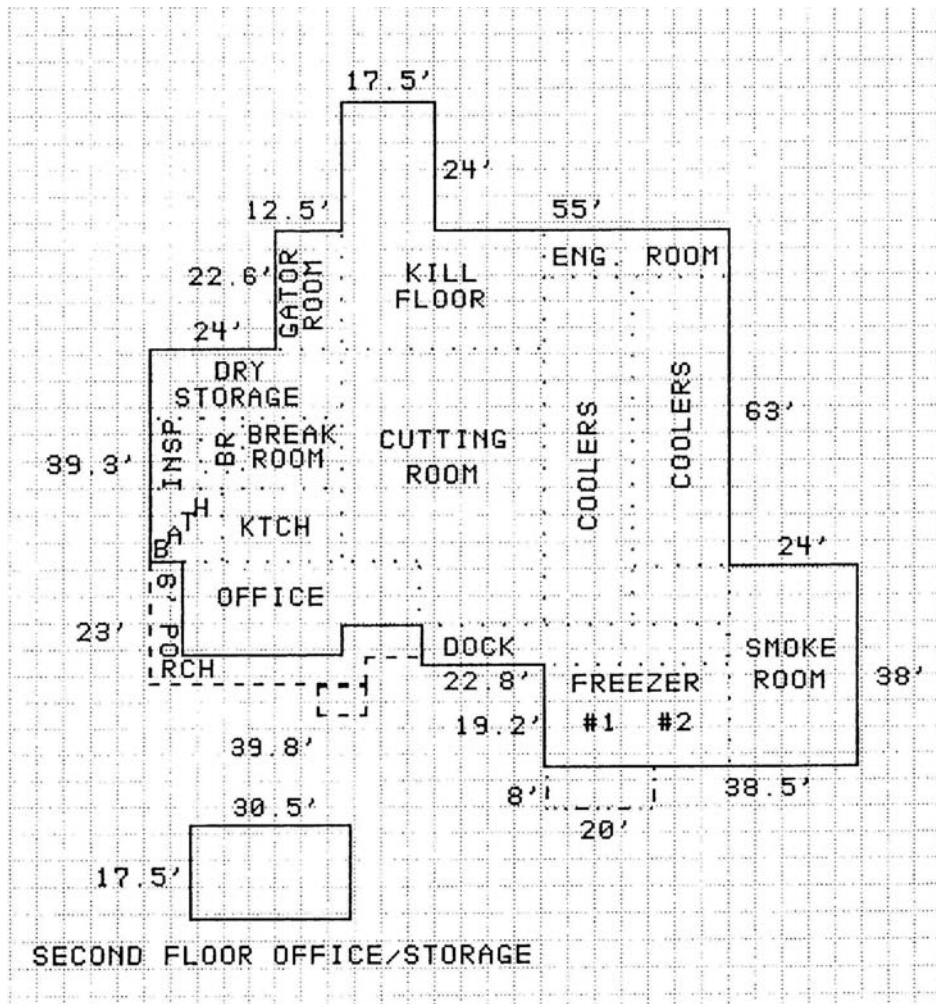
17.5'

24'

12.5'

55'

22.6'

GATOR ROOM

KILL FLOOR

ENG. ROOM

24'

DRY STORAGE

INSP.

BR

BREAK ROOM

CUTTING ROOM

COOLERS

COOLERS

63'

39.3'

BATH

KTCH

24'

OFFICE

8' PORCH

23'

DOCK

SMOKE ROOM

38'

22.8'

FREEZER

#1

#2

19.2'

39.8'

8'

38.5'

20'

30.5'

17.5'

SECOND FLOOR OFFICE/STORAGE